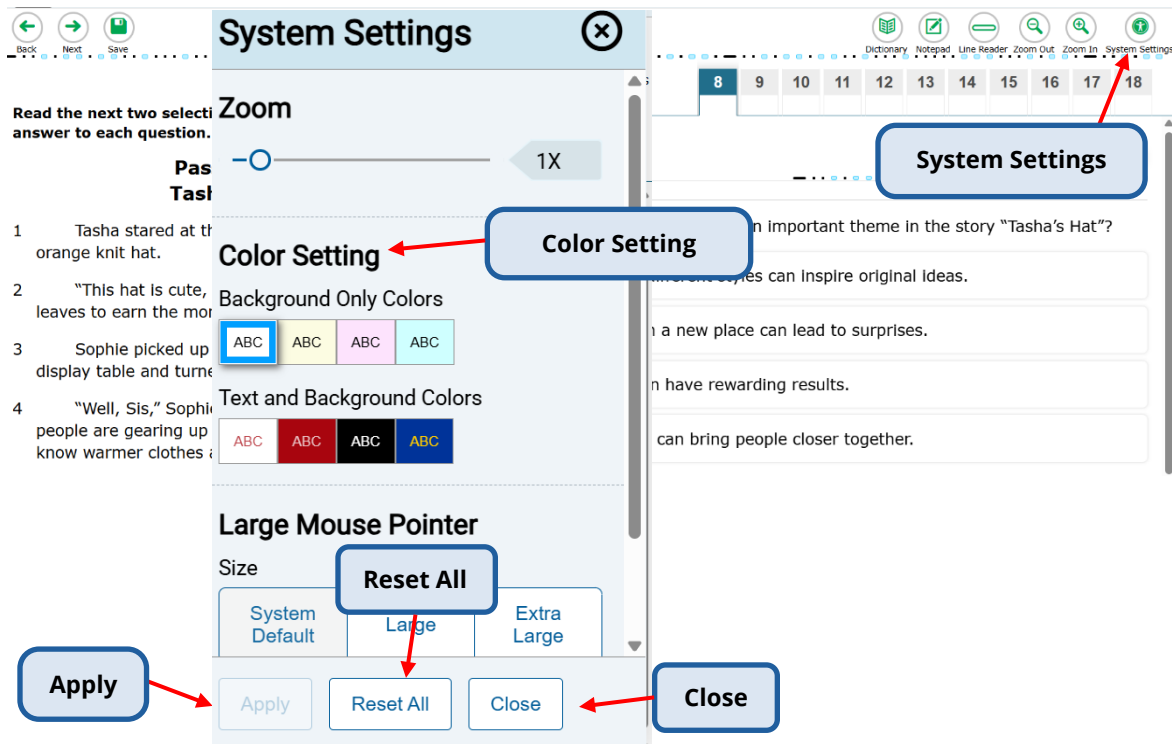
Back Next Save

System Settings

Dictionary Notepad Line Reader Zoom Out Zoom In System Settings

8 9 10 11 12 13 14 15 16 17 18

Read the next two selecti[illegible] answer to each question.

Pas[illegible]
Tash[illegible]

1 Tasha stared at th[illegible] orange knit hat.

2 "This hat is cute, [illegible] leaves to earn the mon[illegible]

3 Sophie picked up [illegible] display table and turne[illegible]

4 "Well, Sis," Sophi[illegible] people are gearing up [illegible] know warmer clothes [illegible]

Zoom

1X

Color Setting

Background Only Colors

ABC ABC ABC ABC

Text and Background Colors

ABC ABC ABC ABC

Large Mouse Pointer

Size

System Default Large Extra Large

Apply Reset All Close

System Settings

Color Setting

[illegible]n important theme in the story "Tasha's Hat"?

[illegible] styles can inspire original ideas.

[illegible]n a new place can lead to surprises.

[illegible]n have rewarding results.

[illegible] can bring people closer together.

Reset All

Apply

Close